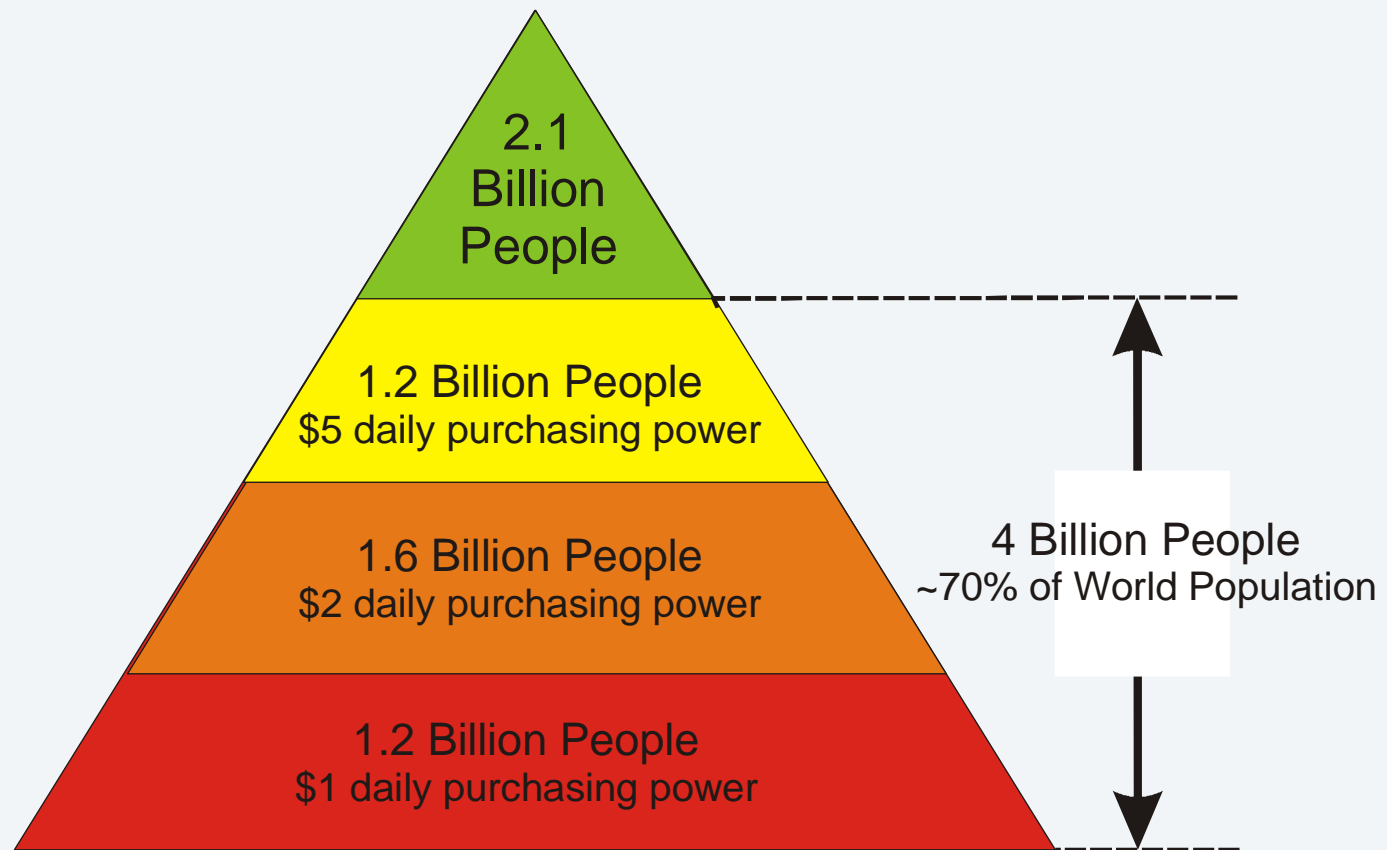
2.1 Billion People

1.2 Billion People
\$5 daily purchasing power

1.6 Billion People
\$2 daily purchasing power

1.2 Billion People
\$1 daily purchasing power

4 Billion People
~70% of World Population